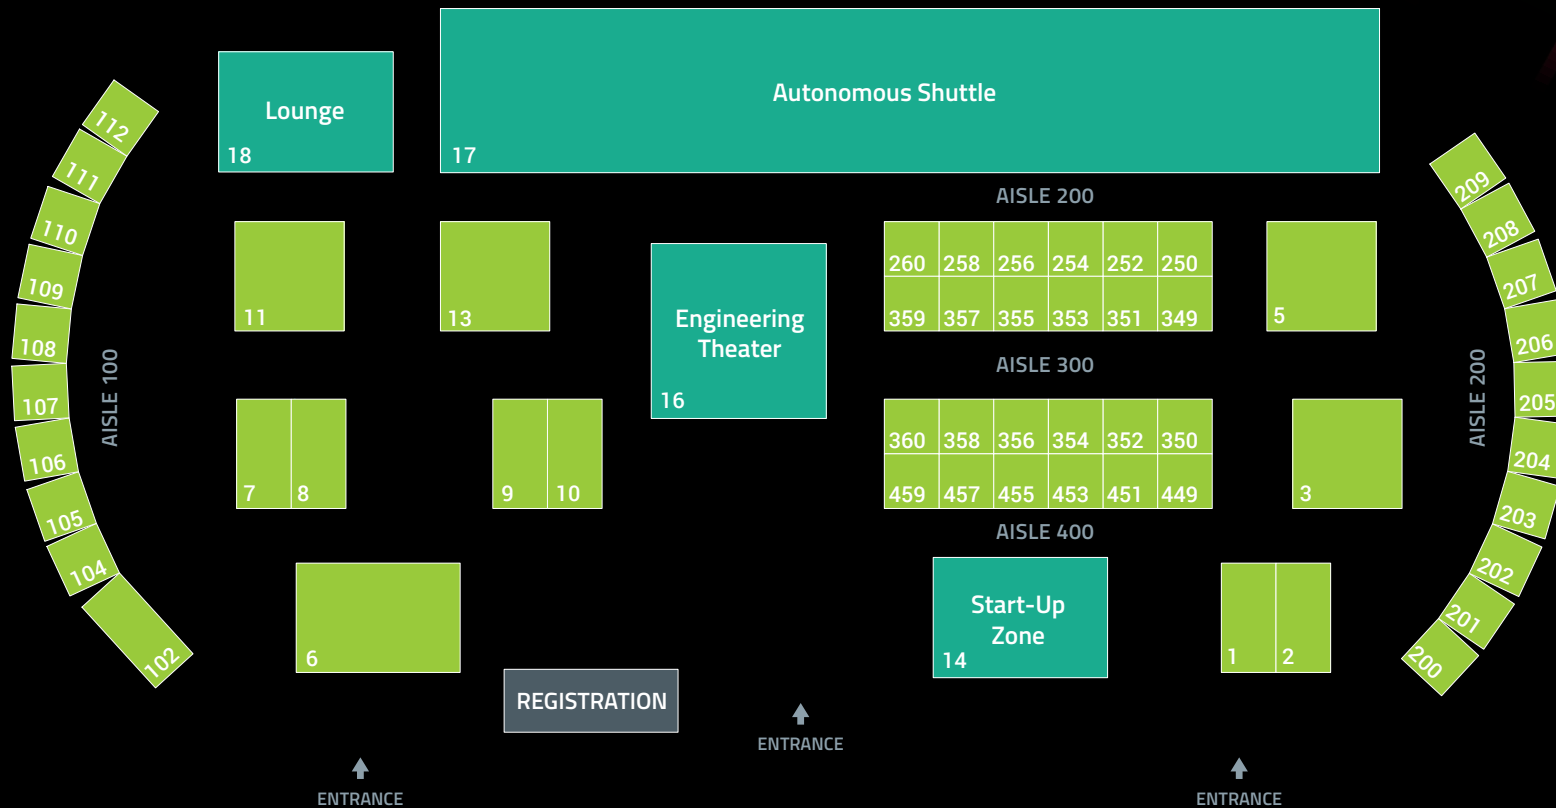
Lounge
18

Autonomous Shuttle
17

AISLE 200

112
111
110
109
108
107
106
105
104
102

AISLE 100

11

13

Engineering Theater
16

| 260 | 258 | 256 | 254 | 252 | 250 |
|---|---|---|---|---|---|
| 359 | 357 | 355 | 353 | 351 | 349 |

5

AISLE 300

| 360 | 358 | 356 | 354 | 352 | 350 |
|---|---|---|---|---|---|
| 459 | 457 | 455 | 453 | 451 | 449 |

AISLE 400

7 8

9 10

3

209
208
207
206
205
204
203
202
201
200

AISLE 200

6

REGISTRATION

Start-Up Zone
14

1 2

ENTRANCE

ENTRANCE

ENTRANCE